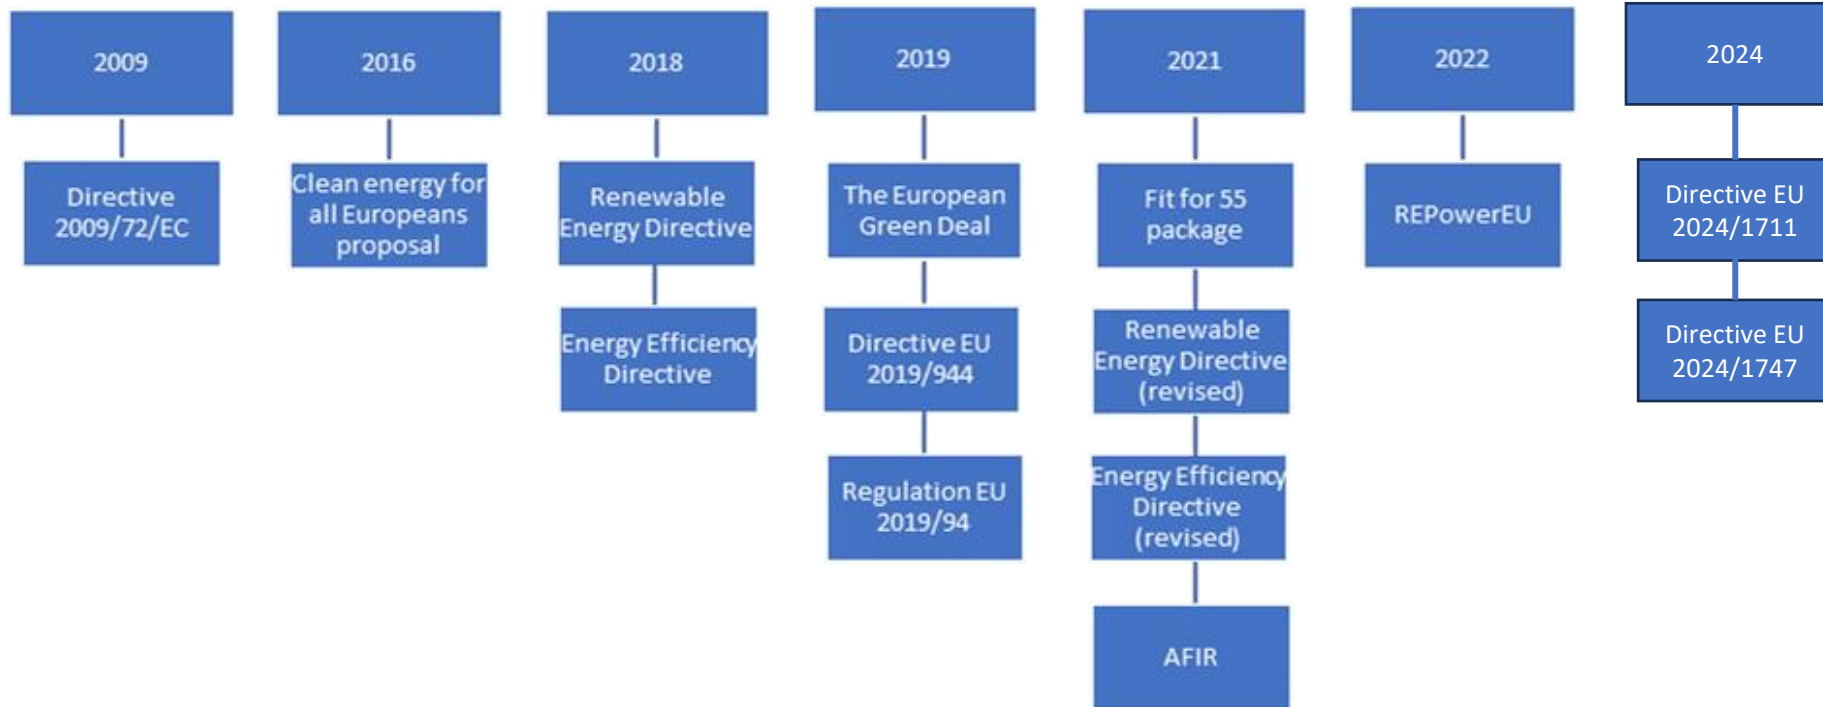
2009

Directive 2009/72/EC

2016

Clean energy for all Europeans proposal

2018

Renewable Energy Directive

Energy Efficiency Directive

2019

The European Green Deal

Directive EU 2019/944

Regulation EU 2019/94

2021

Fit for 55 package

Renewable Energy Directive (revised)

Energy Efficiency Directive (revised)

AFIR

2022

REPowerEU

2024

Directive EU 2024/1711

Directive EU 2024/1747